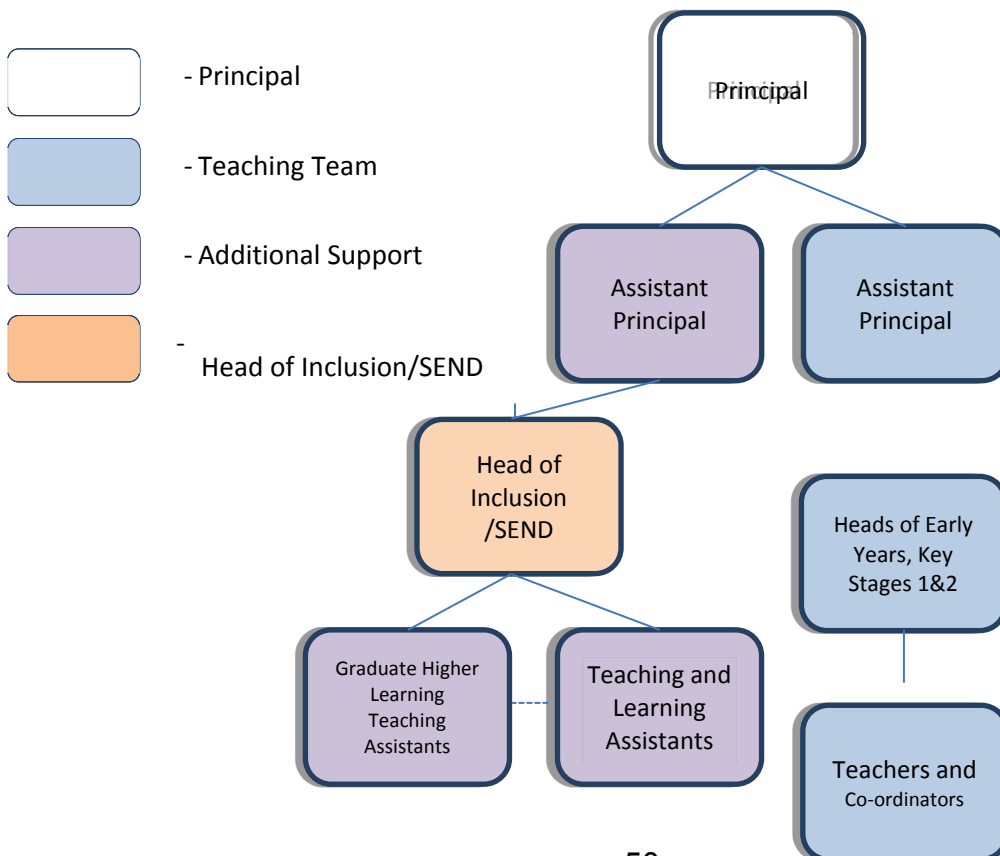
- Principal

- Teaching Team

- Additional Support

- Head of Inclusion/SEND

Principal

Assistant Principal

Assistant Principal

Head of Inclusion /SEND

Heads of Early Years, Key Stages 1&2

Graduate Higher Learning Teaching Assistants

Teaching and Learning Assistants

Teachers and Co-ordinators

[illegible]